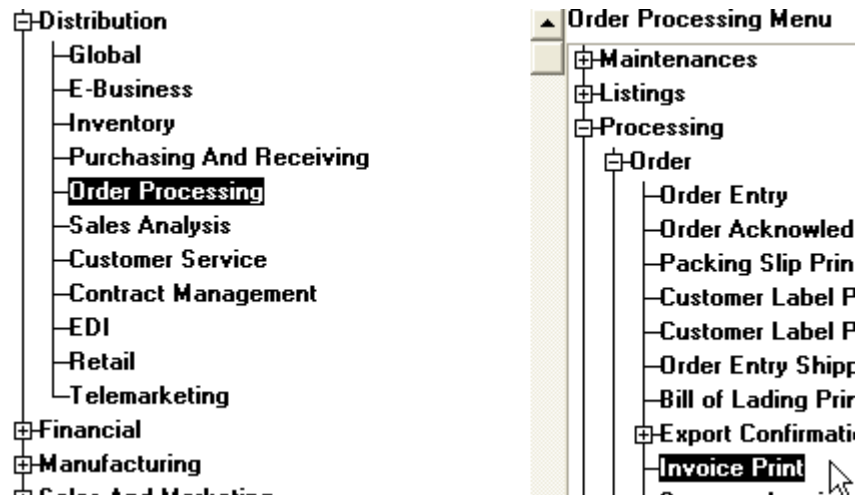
Distribution
Global
E-Business
Inventory
Purchasing And Receiving
Order Processing
Sales Analysis
Customer Service
Contract Management
EDI
Retail
Telemarketing
Financial
Manufacturing
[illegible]

Order Processing Menu
Maintenances
Listings
Processing
Order
Order Entry
Order Acknowled
Packing Slip Prin
Customer Label P
Customer Label P
Order Entry Shipp
Bill of Lading Prir
Export Confirmati
Invoice Print
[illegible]